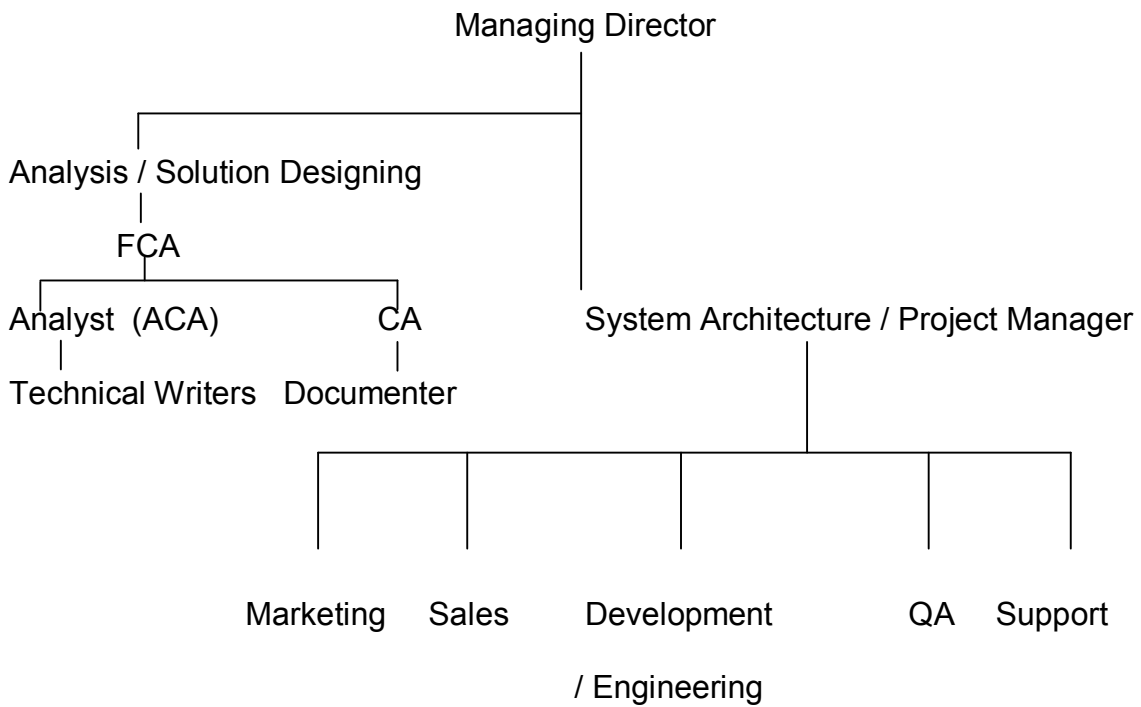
Managing Director

Analysis / Solution Designing

FCA

Analyst (ACA)

CA

System Architecture / Project Manager

Technical Writers

Documenter

Marketing

Sales

Development / Engineering

QA

Support